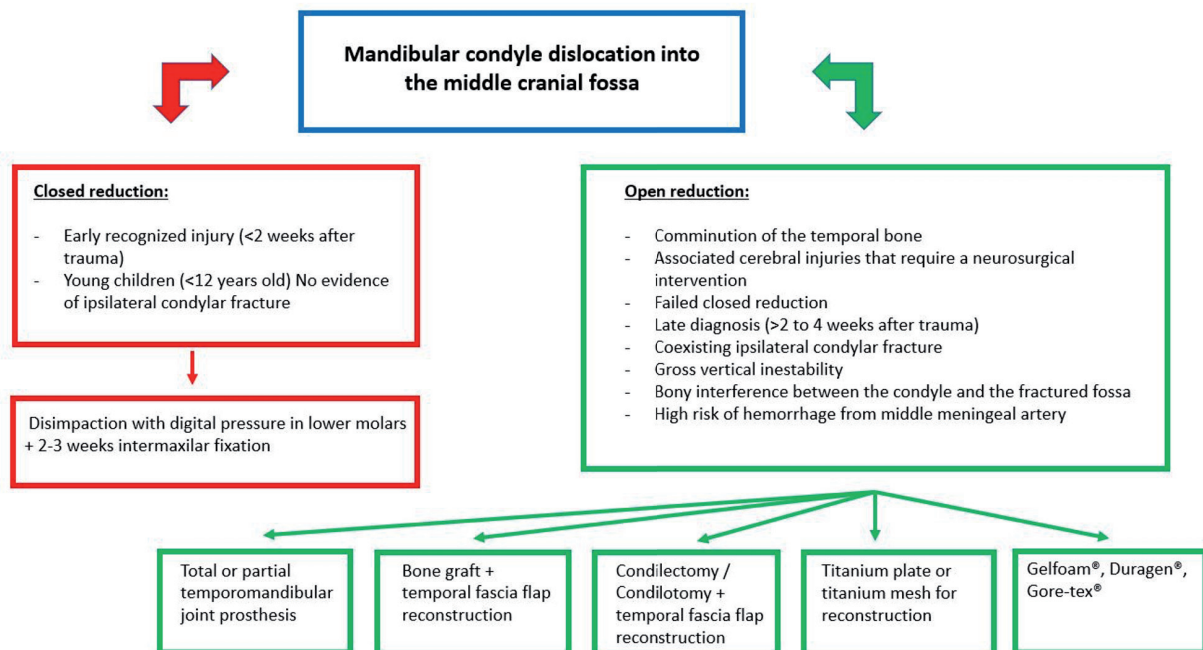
Mandibular condyle dislocation into the middle cranial fossa

Closed reduction:

- Early recognized injury (<2 weeks after trauma)
- Young children (<12 years old) No evidence of ipsilateral condylar fracture

Disimpaction with digital pressure in lower molars + 2-3 weeks intermaxilar fixation

Open reduction:

- Comminution of the temporal bone
- Associated cerebral injuries that require a neurosurgical intervention
- Failed closed reduction
- Late diagnosis (>2 to 4 weeks after trauma)
- Coexisting ipsilateral condylar fracture
- Gross vertical inestability
- Bony interference between the condyle and the fractured fossa
- High risk of hemorrhage from middle meningeal artery

Total or partial temporomandibular joint prosthesis

Bone graft + temporal fascia flap reconstruction

Condilectomy / Condilotomy + temporal fascia flap reconstruction

Titanium plate or titanium mesh for reconstruction

Gelfoam®, Duragen®, Gore-tex®